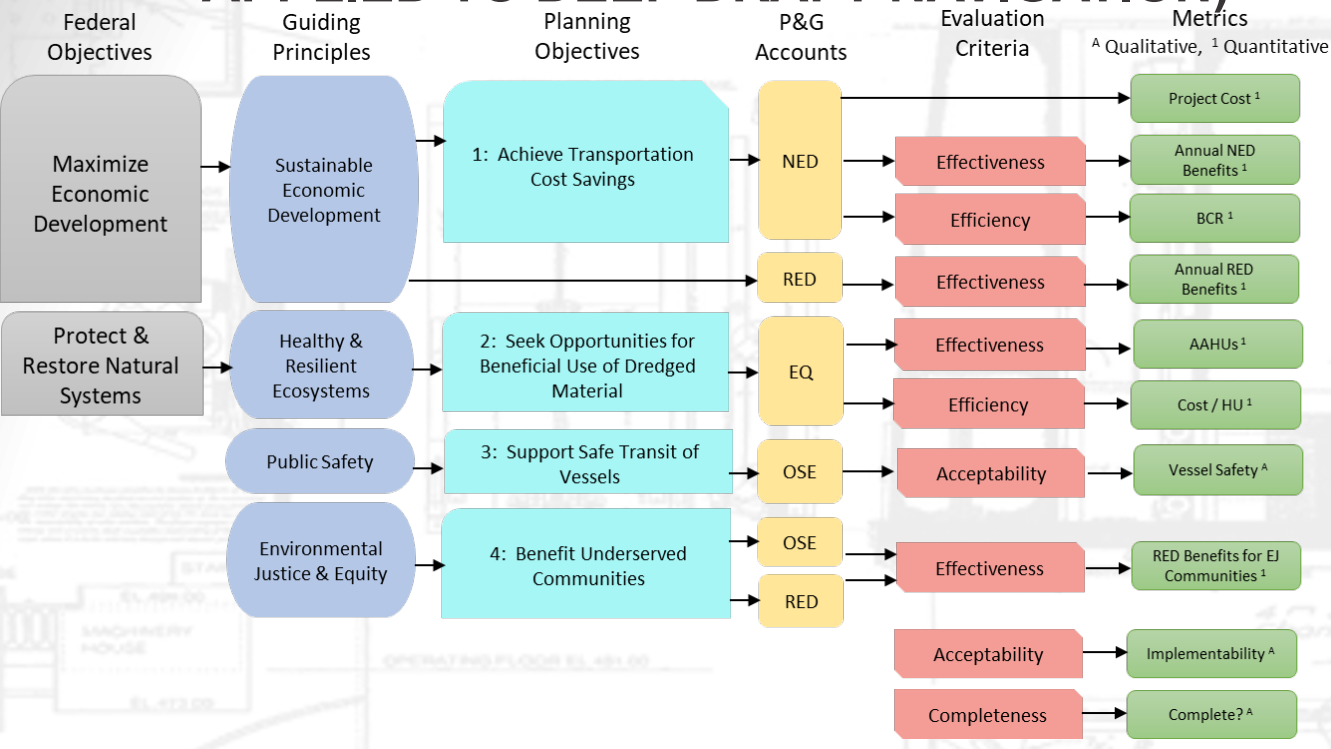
Federal Objectives

Guiding Principles

Planning Objectives

P&G Accounts

Evaluation Criteria

Metrics
$^A$ Qualitative, $^1$ Quantitative

Maximize Economic Development

Sustainable Economic Development

1: Achieve Transportation Cost Savings

NED

Project Cost $^1$

Effectiveness

Annual NED Benefits $^1$

Efficiency

BCR $^1$

RED

Effectiveness

Annual RED Benefits $^1$

Protect & Restore Natural Systems

Healthy & Resilient Ecosystems

2: Seek Opportunities for Beneficial Use of Dredged Material

EQ

Effectiveness

AAHUs $^1$

Efficiency

Cost / HU $^1$

Public Safety

3: Support Safe Transit of Vessels

OSE

Acceptability

Vessel Safety $^A$

Environmental Justice & Equity

4: Benefit Underserved Communities

OSE

RED

Effectiveness

RED Benefits for EJ Communities $^1$

Acceptability

Implementability $^A$

Completeness

Complete? $^A$